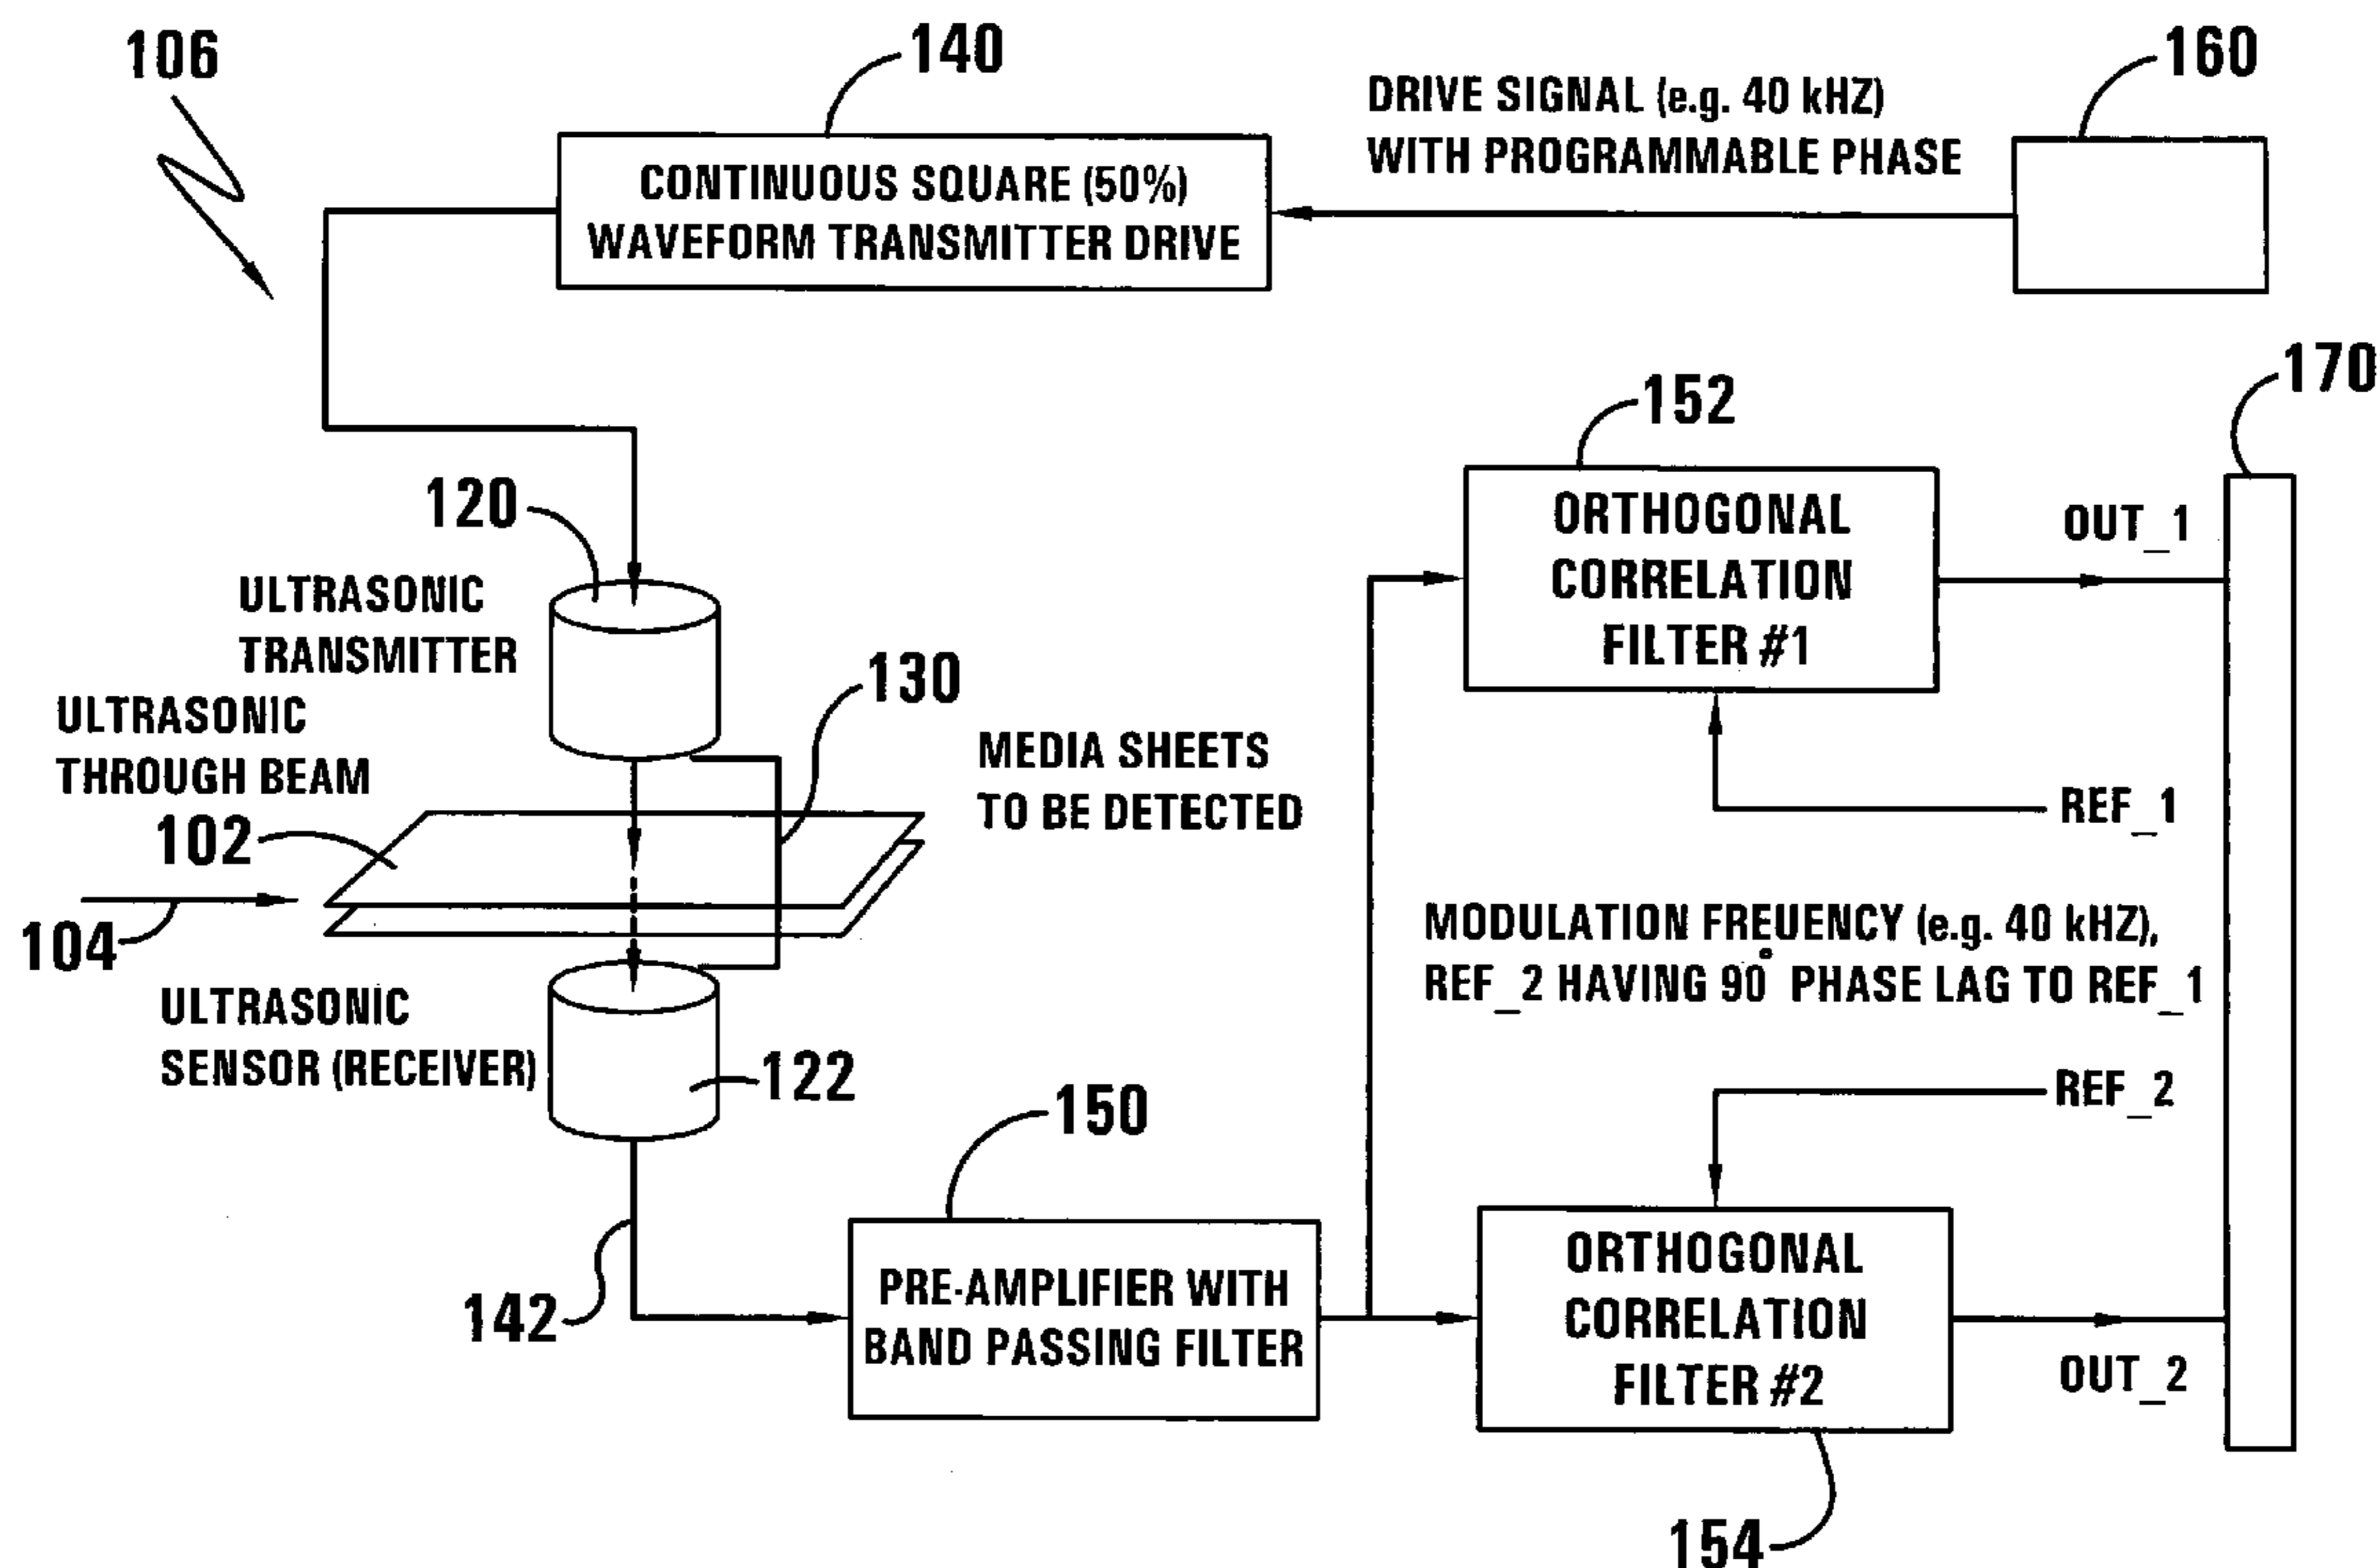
106

140

CONTINUOUS SQUARE (50%) WAVEFORM TRANSMITTER DRIVE

DRIVE SIGNAL (e.g. 40 kHZ) WITH PROGRAMMABLE PHASE

160

170

152

ORTHOGONAL CORRELATION FILTER #1

OUT_1

120

ULTRASONIC TRANSMITTER

130

ULTRASONIC THROUGH BEAM

MEDIA SHEETS TO BE DETECTED

REF_1

102

104

MODULATION FREUENCY (e.g. 40 kHZ), REF_2 HAVING 90° PHASE LAG TO REF_1

ULTRASONIC SENSOR (RECEIVER)

122

REF_2

150

ORTHOGONAL CORRELATION FILTER #2

PRE-AMPLIFIER WITH BAND PASSING FILTER

142

OUT_2

154